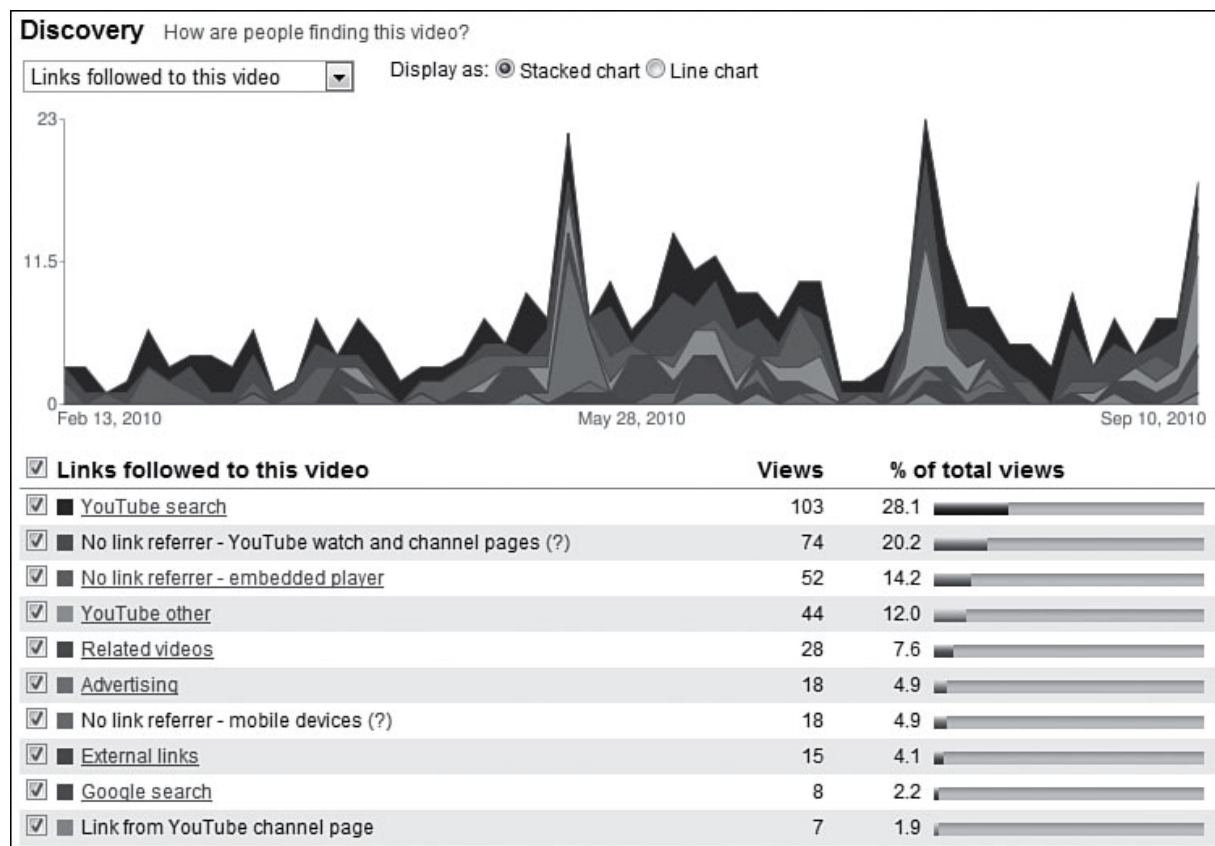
**Discovery** How are people finding this video?

Links followed to this video

Display as: Stacked chart Line chart

23

11.5

0

Feb 13, 2010

May 28, 2010

Sep 10, 2010

| Links followed to this video | Views | % of total views |
|---|---|---|
| YouTube search | 103 | 28.1 |
| No link referrer - YouTube watch and channel pages (?) | 74 | 20.2 |
| No link referrer - embedded player | 52 | 14.2 |
| YouTube other | 44 | 12.0 |
| Related videos | 28 | 7.6 |
| Advertising | 18 | 4.9 |
| No link referrer - mobile devices (?) | 18 | 4.9 |
| External links | 15 | 4.1 |
| Google search | 8 | 2.2 |
| Link from YouTube channel page | 7 | 1.9 |